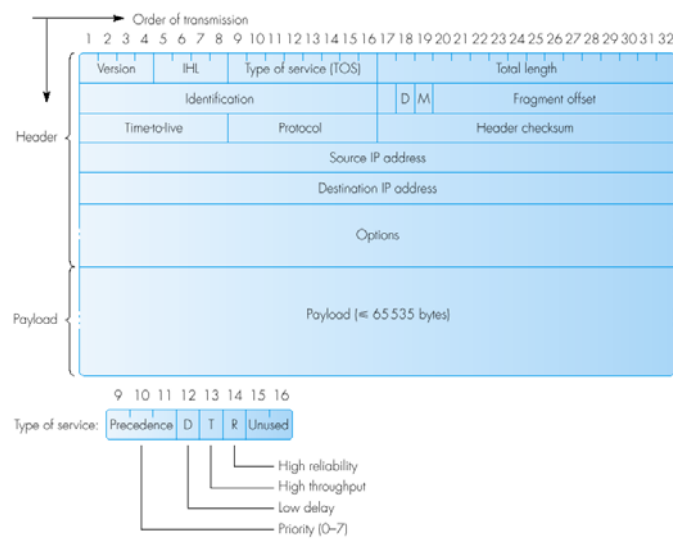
Order of transmission

1 2 3 4 5 6 7 8 9 10 11 12 13 14 15 16 17 18 19 20 21 22 23 24 25 26 27 28 29 30 31 32

Header

Version | IHL | Type of service (TOS) | Total length

Identification | D | M | Fragment offset

Time-to-live | Protocol | Header checksum

Source IP address

Destination IP address

Options

Payload

Payload (≤ 65 535 bytes)

9 10 11 12 13 14 15 16

Type of service: Precedence | D | T | R | Unused

High reliability

High throughput

Low delay

Priority (0–7)